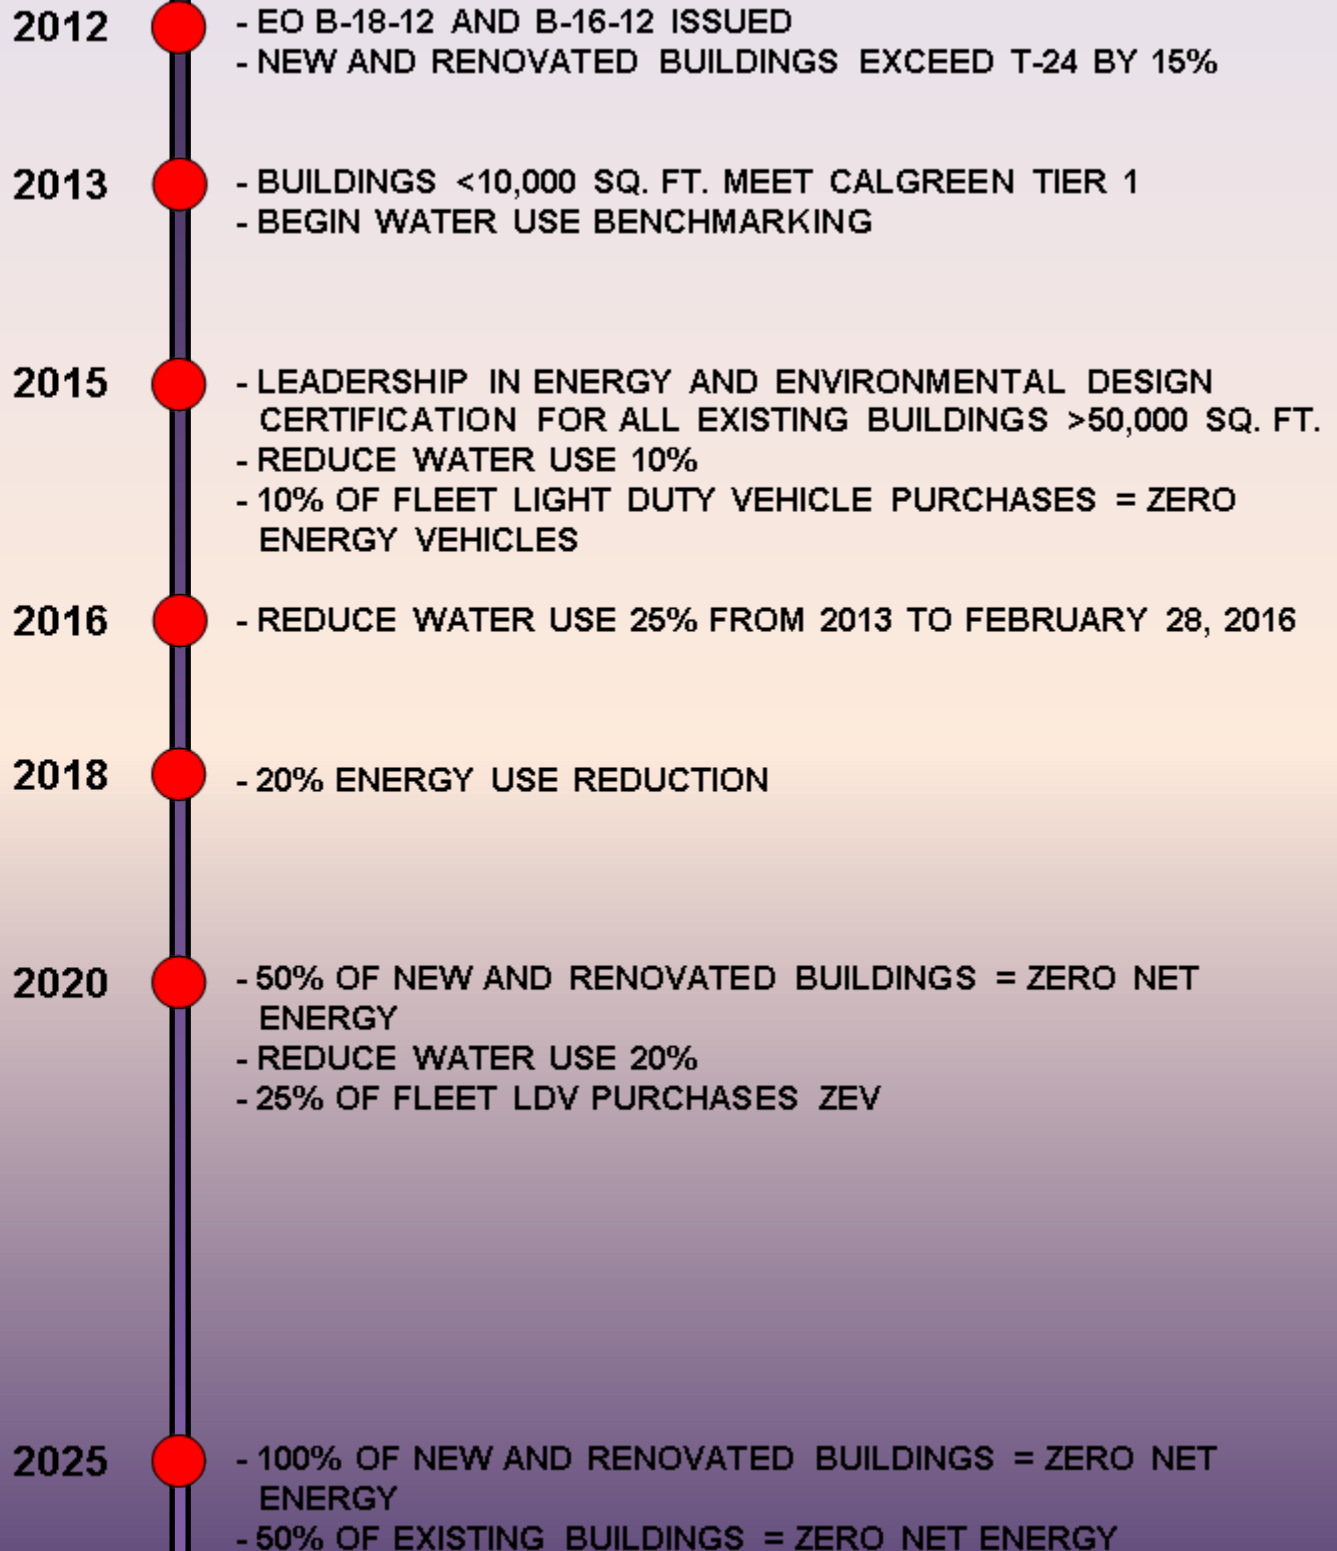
2012
- EO B-18-12 AND B-16-12 ISSUED
- NEW AND RENOVATED BUILDINGS EXCEED T-24 BY 15%

2013
- BUILDINGS <10,000 SQ. FT. MEET CALGREEN TIER 1
- BEGIN WATER USE BENCHMARKING

2015
- LEADERSHIP IN ENERGY AND ENVIRONMENTAL DESIGN CERTIFICATION FOR ALL EXISTING BUILDINGS >50,000 SQ. FT.
- REDUCE WATER USE 10%
- 10% OF FLEET LIGHT DUTY VEHICLE PURCHASES = ZERO ENERGY VEHICLES

2016
- REDUCE WATER USE 25% FROM 2013 TO FEBRUARY 28, 2016

2018
- 20% ENERGY USE REDUCTION

2020
- 50% OF NEW AND RENOVATED BUILDINGS = ZERO NET ENERGY
- REDUCE WATER USE 20%
- 25% OF FLEET LDV PURCHASES ZEV

2025
- 100% OF NEW AND RENOVATED BUILDINGS = ZERO NET ENERGY
- 50% OF EXISTING BUILDINGS = ZERO NET ENERGY